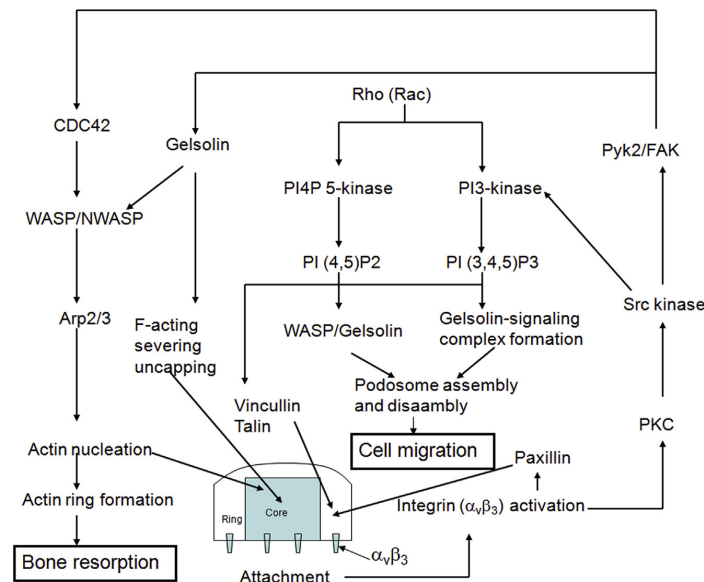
CDC42

Gelsolin

Rho (Rac)

Pyk2/FAK

WASP/NWASP

PI4P 5-kinase

PI3-kinase

PI (4,5)P2

PI (3,4,5)P3

Arp2/3

F-acting severing uncapping

WASP/Gelsolin

Gelsolin-signaling complex formation

Src kinase

Podosome assembly and disaambly

Vincullin Talin

PKC

Cell migration

Actin nucleation

Paxillin

Actin ring formation

Ring

Core

Integrin ($\alpha_v\beta_3$) activation

Bone resorption

$\alpha_v\beta_3$

Attachment